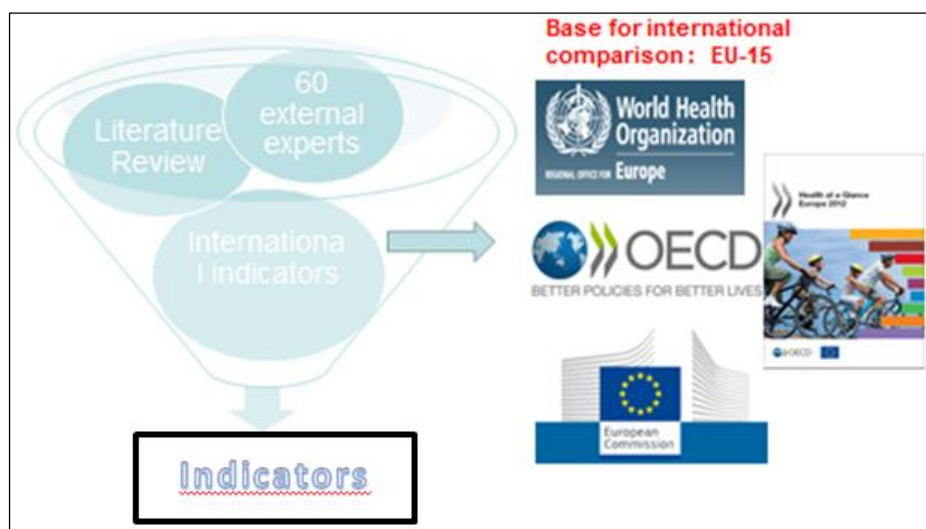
Base for international comparison： EU-15

Literature Review

60 external experts

Internationa l indicators

Indicators

World Health Organization
REGIONAL OFFICE FOR Europe

OECD
BETTER POLICIES FOR BETTER LIVES

Health at a Glance Europe 2012

OECD

European Commission